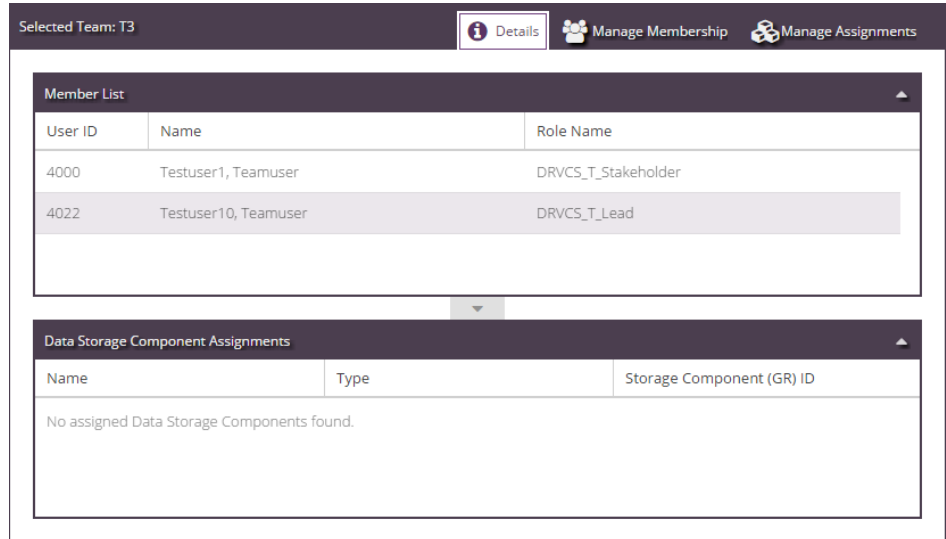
Selected Team: T3

Details Manage Membership Manage Assignments

Member List

| User ID | Name | Role Name |
|---|---|---|
| 4000 | Testuser1, Teamuser | DRVCS_T_Stakeholder |
| 4022 | Testuser10, Teamuser | DRVCS_T_Lead |

Data Storage Component Assignments

| Name | Type | Storage Component (GR) ID |
|---|---|---|

No assigned Data Storage Components found.